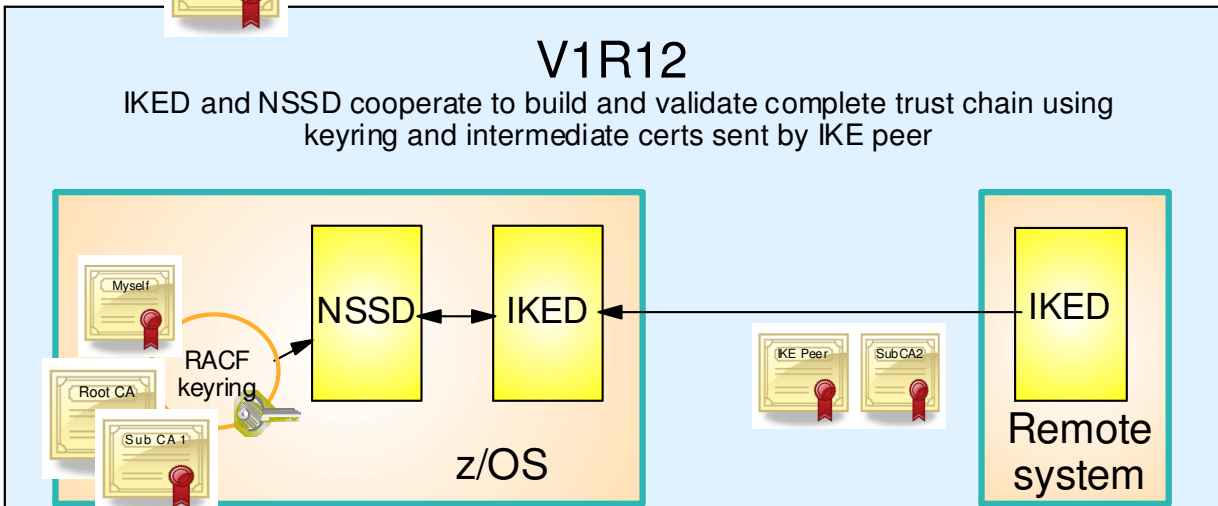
V1R12

IKED and NSSD cooperate to build and validate complete trust chain using keyring and intermediate certs sent by IKE peer

Myself

Root CA

Sub CA 1

RACF keyring

NSSD

IKED

z/OS

IKE Peer

SubCA2

IKED

Remote system